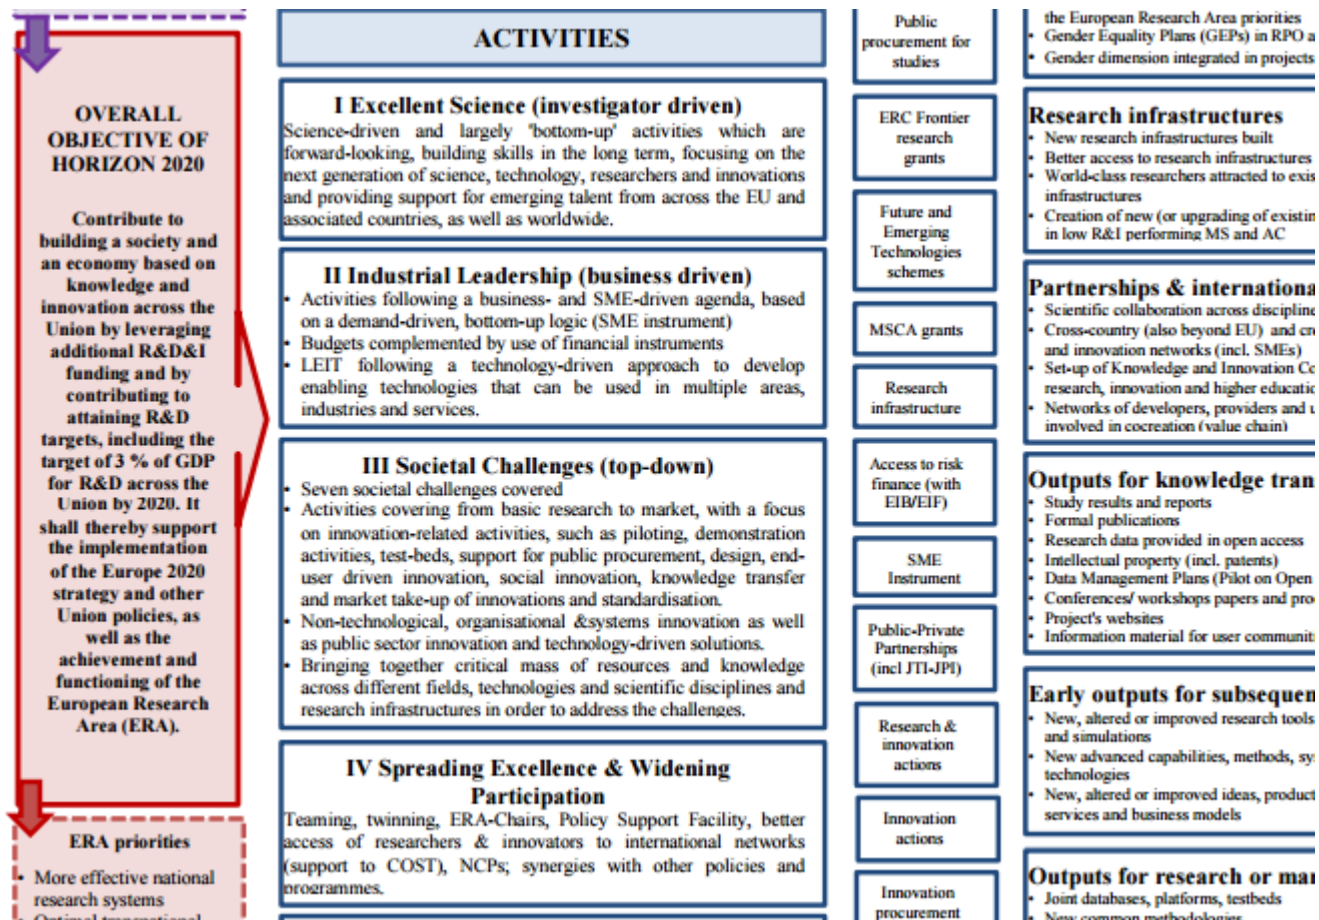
OVERALL OBJECTIVE OF HORIZON 2020

Contribute to building a society and an economy based on knowledge and innovation across the Union by leveraging additional R&D&I funding and by contributing to attaining R&D targets, including the target of 3 % of GDP for R&D across the Union by 2020. It shall thereby support the implementation of the Europe 2020 strategy and other Union policies, as well as the achievement and functioning of the European Research Area (ERA).

ERA priorities

- More effective national research systems
- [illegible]

ACTIVITIES

I Excellent Science (investigator driven)
Science-driven and largely 'bottom-up' activities which are forward-looking, building skills in the long term, focusing on the next generation of science, technology, researchers and innovations and providing support for emerging talent from across the EU and associated countries, as well as worldwide.

II Industrial Leadership (business driven)
- Activities following a business- and SME-driven agenda, based on a demand-driven, bottom-up logic (SME instrument)
- Budgets complemented by use of financial instruments
- LEIT following a technology-driven approach to develop enabling technologies that can be used in multiple areas, industries and services.

III Societal Challenges (top-down)
- Seven societal challenges covered
- Activities covering from basic research to market, with a focus on innovation-related activities, such as piloting, demonstration activities, test-beds, support for public procurement, design, end-user driven innovation, social innovation, knowledge transfer and market take-up of innovations and standardisation.
- Non-technological, organisational &systems innovation as well as public sector innovation and technology-driven solutions.
- Bringing together critical mass of resources and knowledge across different fields, technologies and scientific disciplines and research infrastructures in order to address the challenges.

IV Spreading Excellence & Widening Participation
Teaming, twinning, ERA-Chairs, Policy Support Facility, better access of researchers & innovators to international networks (support to COST), NCPs; synergies with other policies and programmes.

Public procurement for studies

ERC Frontier research grants

Future and Emerging Technologies schemes

MSCA grants

Research infrastructure

Access to risk finance (with EIB/EIF)

SME Instrument

Public-Private Partnerships (incl JTI-JPI)

Research & innovation actions

Innovation actions

Innovation procurement

the European Research Area priorities
- Gender Equality Plans (GEPs) in RPO a
- Gender dimension integrated in projects

Research infrastructures
- New research infrastructures built
- Better access to research infrastructures
- World-class researchers attracted to exis infrastructures
- Creation of new (or upgrading of existin in low R&I performing MS and AC

Partnerships & internationa
- Scientific collaboration across discipline
- Cross-country (also beyond EU) and cr and innovation networks (incl. SMEs)
- Set-up of Knowledge and Innovation C research, innovation and higher educatio
- Networks of developers, providers and u involved in cocreation (value chain)

Outputs for knowledge tran
- Study results and reports
- Formal publications
- Research data provided in open access
- Intellectual property (incl. patents)
- Data Management Plans (Pilot on Open
- Conferences/ workshops papers and pro
- Project's websites
- Information material for user communit

Early outputs for subsequen
- New, altered or improved research tools and simulations
- New advanced capabilities, methods, sy technologies
- New, altered or improved ideas, product services and business models

Outputs for research or ma
- Joint databases, platforms, testbeds
- New common methodologies